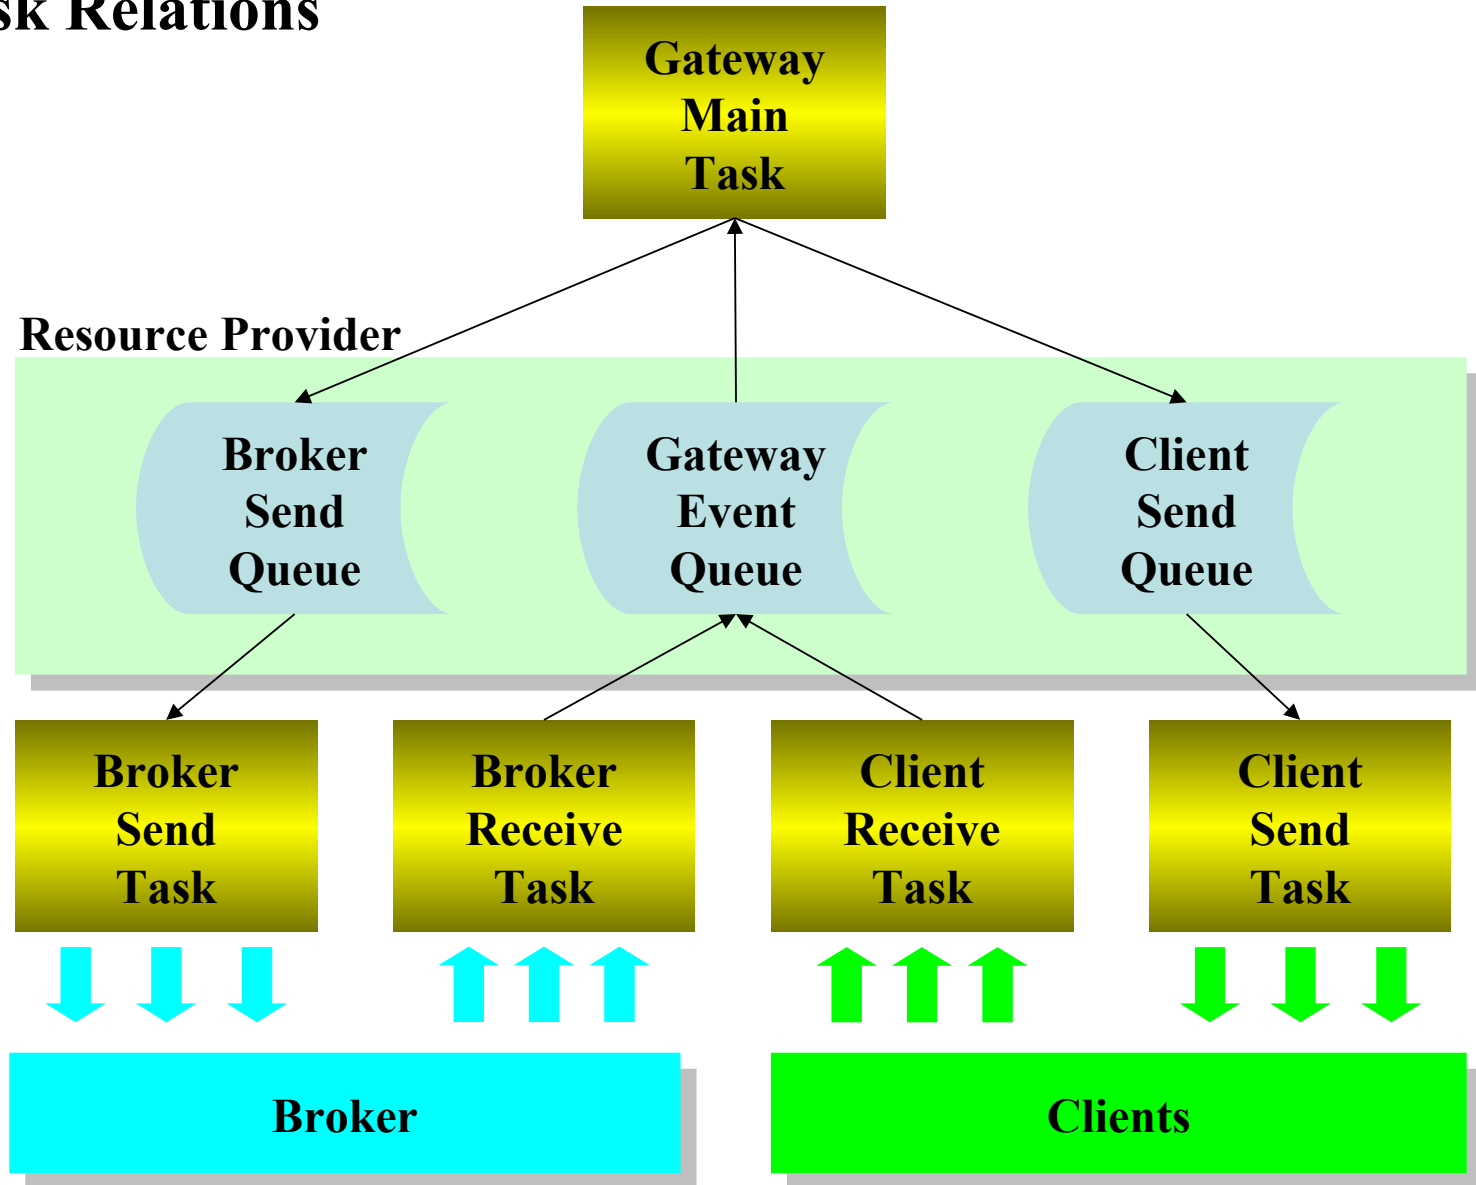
sk Relations

Gateway Main Task

Resource Provider

Broker Send Queue

Gateway Event Queue

Client Send Queue

Broker Send Task

Broker Receive Task

Client Receive Task

Client Send Task

Broker

Clients